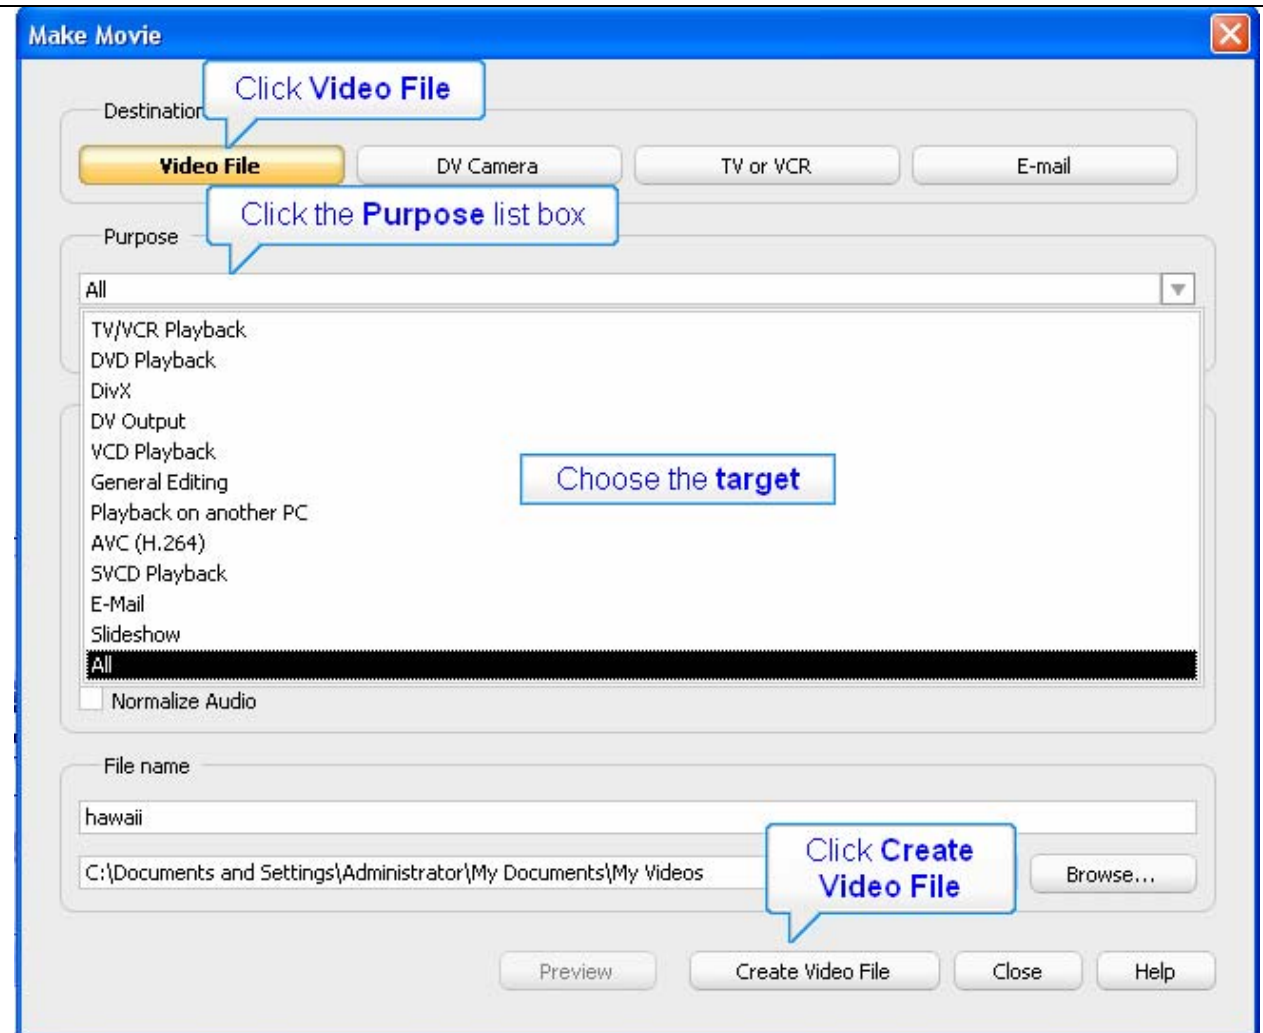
Make Movie

Click Video File

Destination

Video File | DV Camera | TV or VCR | E-mail

Click the Purpose list box

Purpose

All

TV/VCR Playback
DVD Playback
DivX
DV Output
VCD Playback
General Editing
Playback on another PC
AVC (H.264)
SVCD Playback
E-Mail
Slideshow
All

Choose the target

Normalize Audio

File name

hawaii

C:\Documents and Settings\Administrator\My Documents\My Videos

Click Create Video File

Browse...

Preview | Create Video File | Close | Help